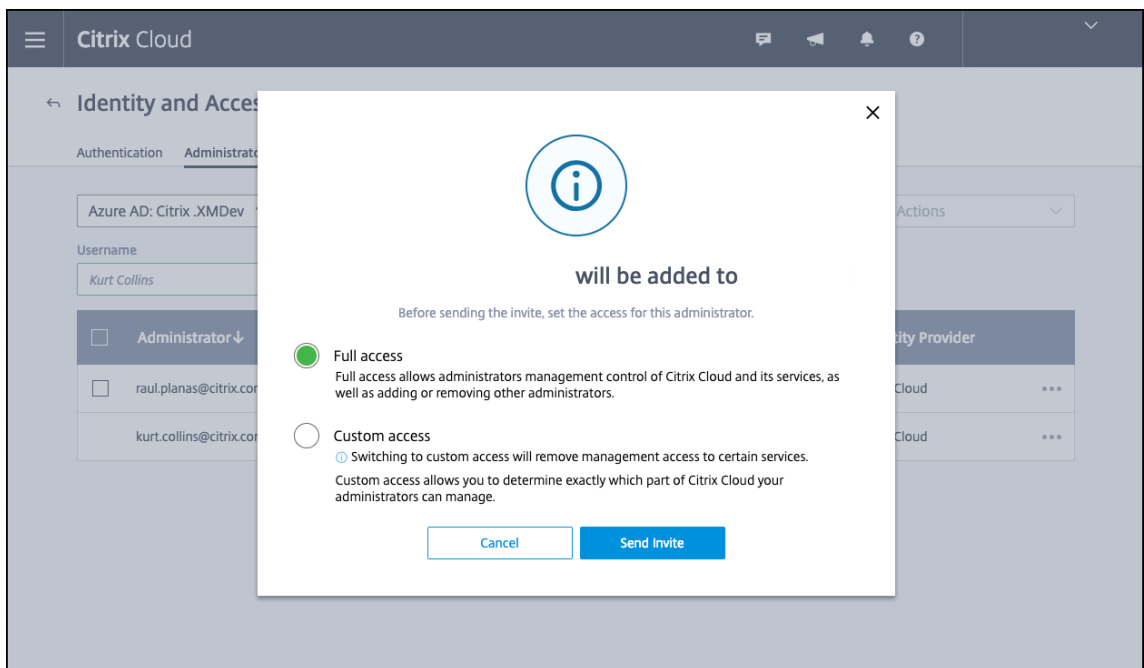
Citrix Cloud

Identity and Acces

Authentication Administrato

Azure AD: Citrix .XMDev

Username

Kurt Collins

Administrator↓

raul.planas@citrix.cor

kurt.collins@citrix.cor

Actions

ity Provider

Cloud

Cloud

will be added to

Before sending the invite, set the access for this administrator.

Full access

Full access allows administrators management control of Citrix Cloud and its services, as well as adding or removing other administrators.

Custom access

Switching to custom access will remove management access to certain services.

Custom access allows you to determine exactly which part of Citrix Cloud your administrators can manage.

Cancel

Send Invite